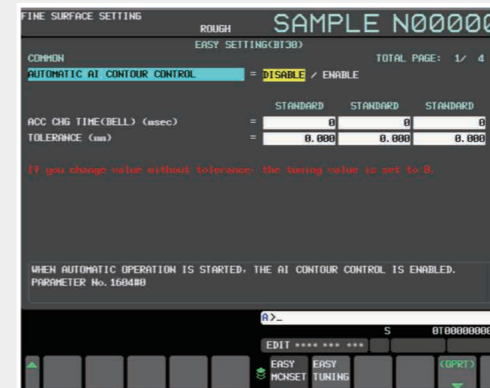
FINE SURFACE SETTING
ROUGH
SAMPLE N00000
EASY SETTING(BT30)
COMMON
TOTAL PAGE: 1/ 4
AUTOMATIC AI CONTOUR CONTROL = DISABLE / ENABLE

| | | STANDARD | STANDARD | STANDARD |
|---|---|---|---|---|
| ACC CHG TIME(BELL) (msec) | = | 0 | 0 | 0 |
| TOLERANCE (mm) | = | 0.000 | 0.000 | 0.000 |

If you change value without tolerance, the tuning value is set to 0.

WHEN AUTOMATIC OPERATION IS STARTED, THE AI CONTOUR CONTROL IS ENABLED.
PARAMETER No. 1604#0

A>_
S 0T00000000
EDIT **** *** ***
EASY MCNSET
EASY TUNING
(OPRT)